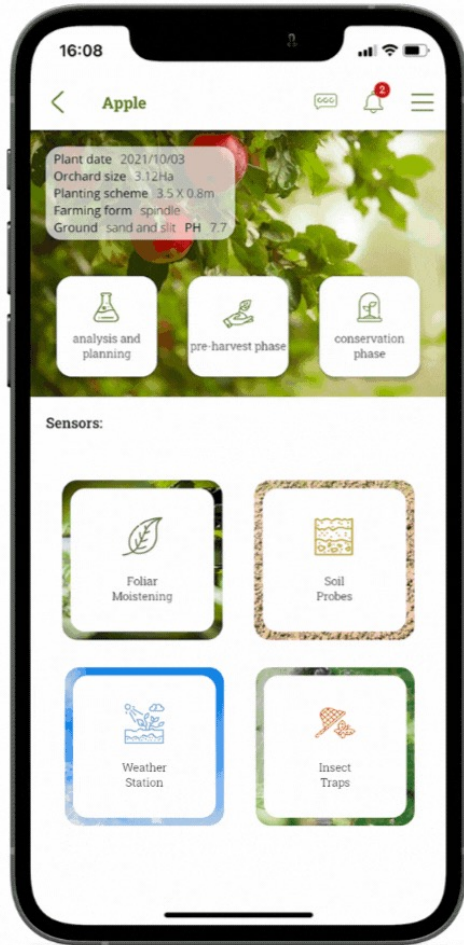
16:08

Apple

GGG

2

Plant date 2021/10/03
Orchard size 3.12Ha
Planting scheme 3.5 X 0.8m
Farming form spindle
Ground sand and slit PH 7.7

analysis and planning

pre-harvest phase

conservation phase

Sensors:

Foliar Moistening

Soil Probes

Weather Station

Insect Traps